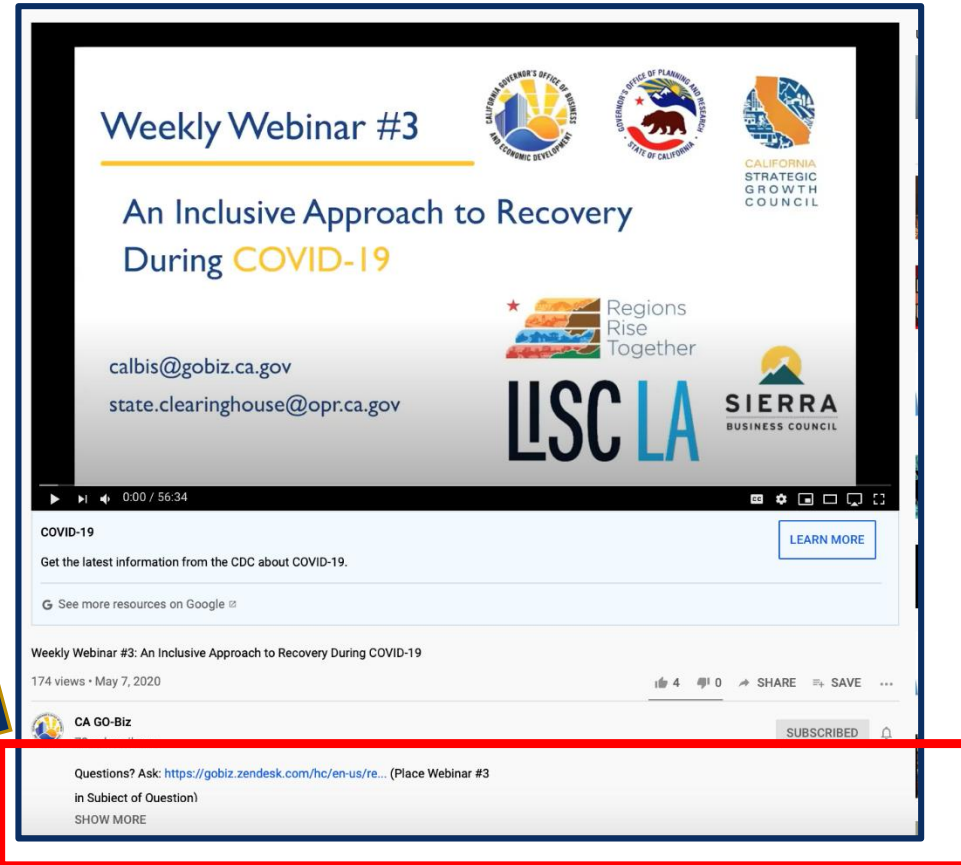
Weekly Webinar #3

An Inclusive Approach to Recovery During COVID-19

CALIFORNIA GOVERNOR'S OFFICE OF BUSINESS AND ECONOMIC DEVELOPMENT

GOVERNOR'S OFFICE OF PLANNING AND RESEARCH STATE OF CALIFORNIA

CALIFORNIA STRATEGIC GROWTH COUNCIL

calbis@gobiz.ca.gov
state.clearinghouse@opr.ca.gov

Regions Rise Together

LISC LA

SIERRA BUSINESS COUNCIL

0:00 / 56:34

COVID-19

Get the latest information from the CDC about COVID-19.

LEARN MORE

See more resources on Google

Weekly Webinar #3: An Inclusive Approach to Recovery During COVID-19

174 views • May 7, 2020

4 0 SHARE SAVE

CA GO-Biz

SUBSCRIBED

Questions? Ask: https://gobiz.zendesk.com/hc/en-us/re... (Place Webinar #3 in Subject of Question)

SHOW MORE